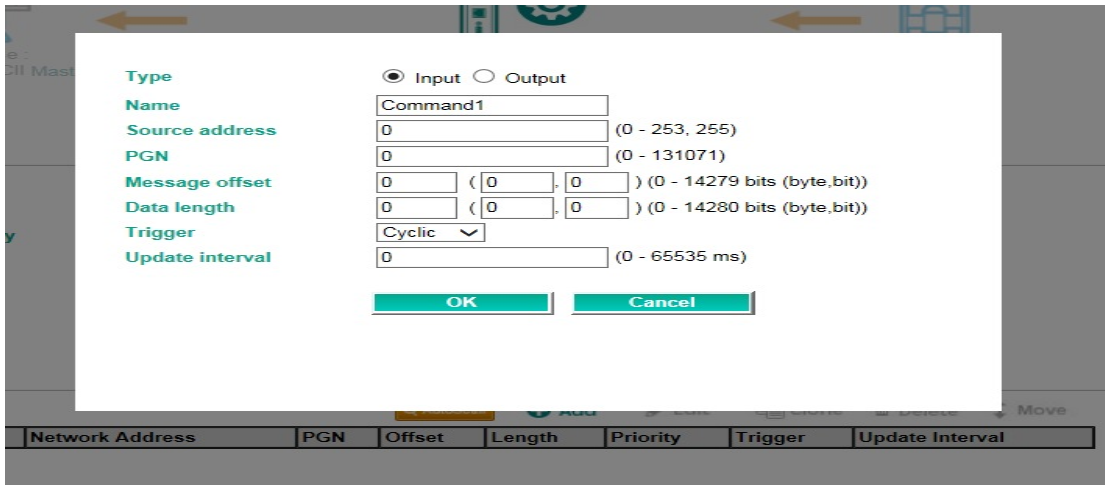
e :
CII Mast

Type ● Input ○ Output
Name Command1
Source address 0 (0 - 253, 255)
PGN 0 (0 - 131071)
Message offset 0 ( 0 , 0 ) (0 - 14279 bits (byte,bit))
Data length 0 ( 0 , 0 ) (0 - 14280 bits (byte,bit))
Trigger Cyclic
Update interval 0 (0 - 65535 ms)

OK Cancel

y

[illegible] Add Edit Clone Delete Move

| Network Address | PGN | Offset | Length | Priority | Trigger | Update Interval |
|---|---|---|---|---|---|---|